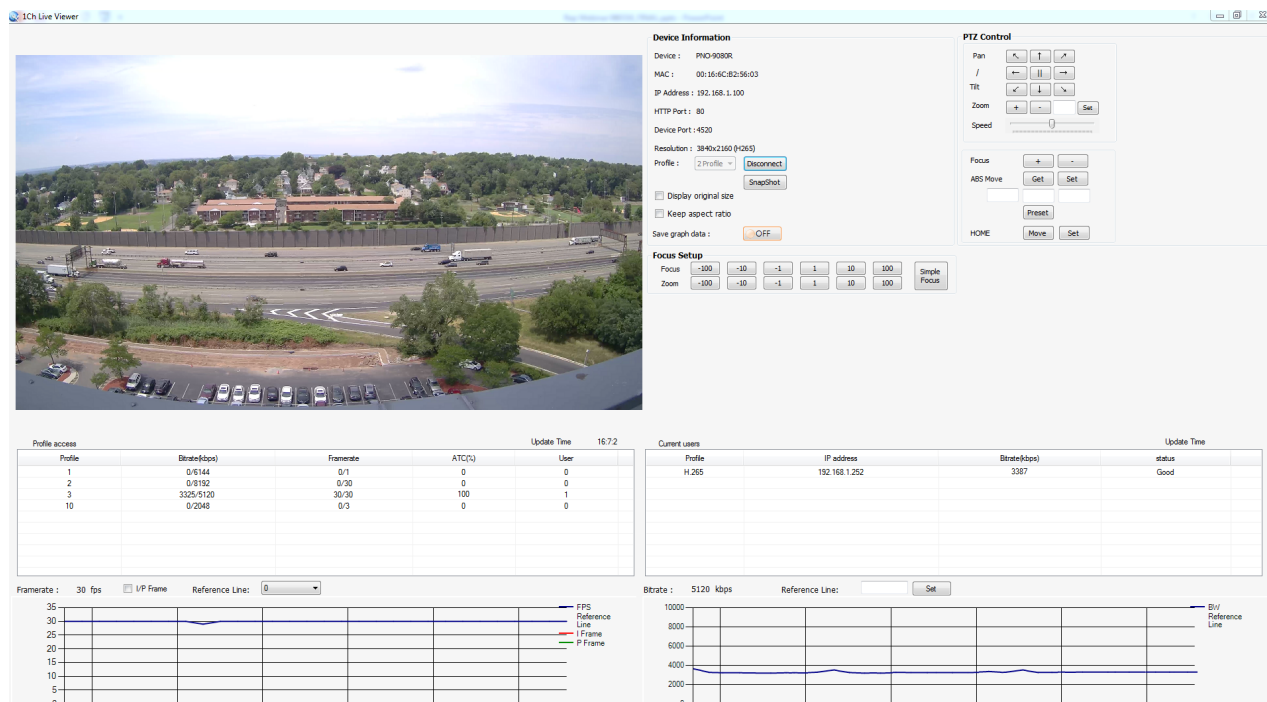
1Ch Live Viewer

Device Information
Device : PNO-9080R
MAC : 00:16:6C:B2:56:03
IP Address : 192.168.1.100
HTTP Port : 80
Device Port : 4520
Resolution : 3840x2160 (H265)
Profile : 2 Profile
Disconnect
SnapShot
Display original size
Keep aspect ratio
Save graph data : OFF

PTZ Control
Pan
/
Tilt
Zoom + - Set
Speed

Focus + -
ABS Move Get Set
Preset
HOME Move Set

Focus Setup
Focus -100 -10 -1 1 10 100
Zoom -100 -10 -1 1 10 100
Simple Focus

Profile access
Update Time 16:7:2

| Profile | Bitrate(kbps) | Framerate | ATC(%) | User |
|---|---|---|---|---|
| 1 | 0/6144 | 0/1 | 0 | 0 |
| 2 | 0/8192 | 0/30 | 0 | 0 |
| 3 | 3325/5120 | 30/30 | 100 | 1 |
| 10 | 0/2048 | 0/3 | 0 | 0 |

Current users
Update Time

| Profile | IP address | Bitrate(kbps) | status |
|---|---|---|---|
| H.265 | 192.168.1.252 | 3387 | Good |

Framerate : 30 fps I/P Frame Reference Line: 0
35 30 25 20 15 10 5
FPS
Reference Line
I Frame
P Frame

Bitrate : 5120 kbps Reference Line: Set
10000 8000 6000 4000 2000
BW
Reference Line